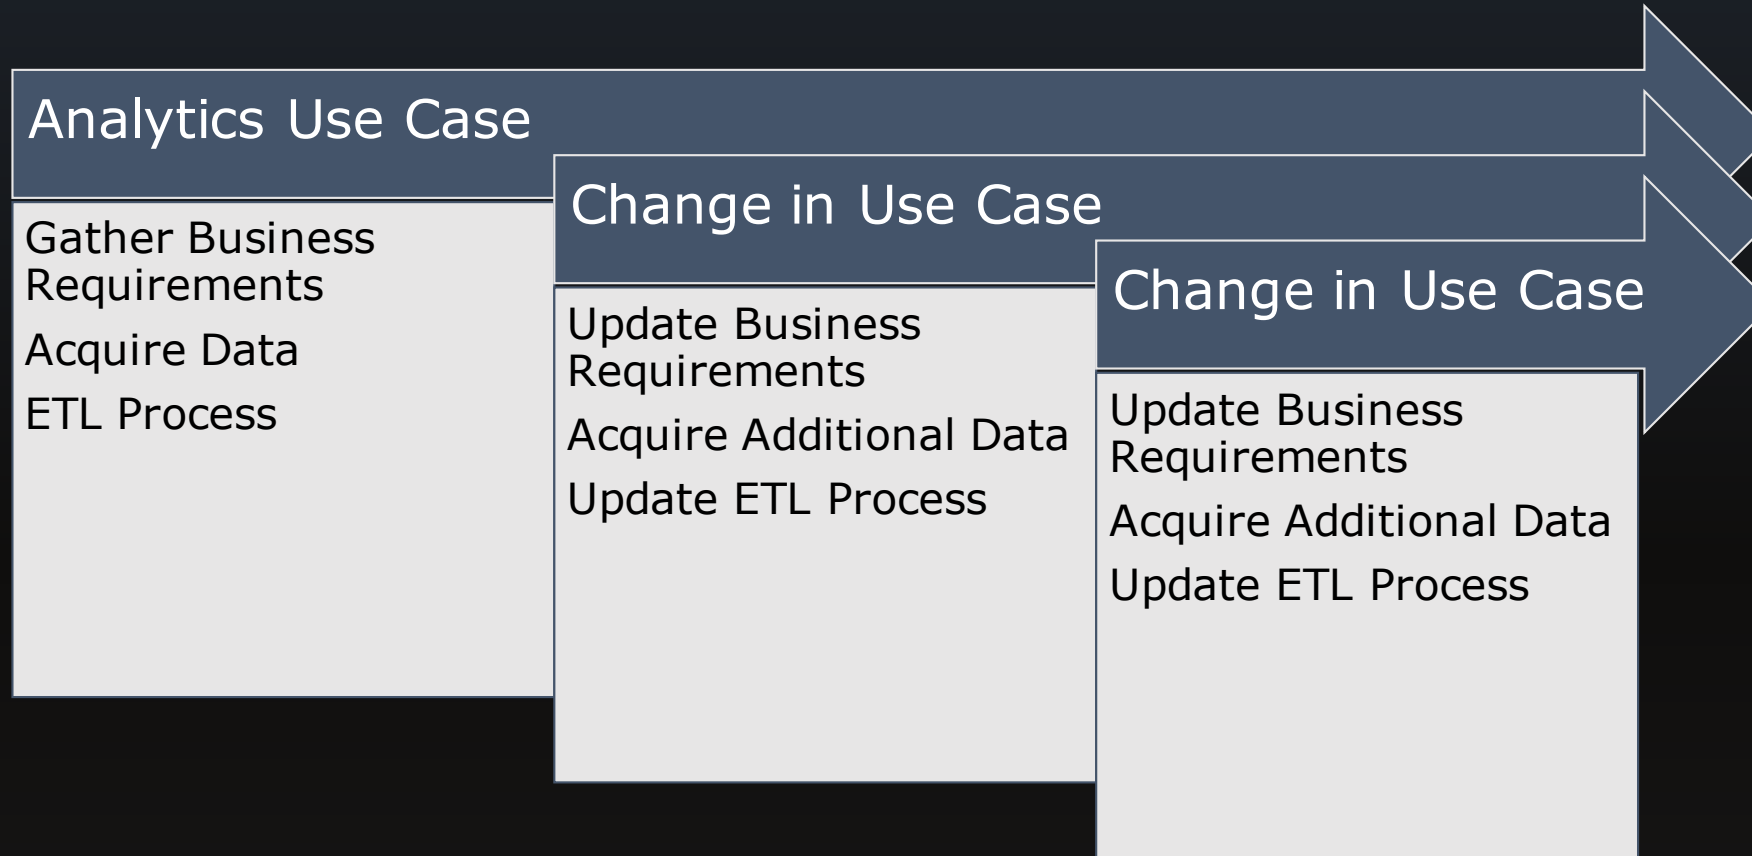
Analytics Use Case

Gather Business Requirements

Acquire Data

ETL Process

Change in Use Case

Update Business Requirements

Acquire Additional Data

Update ETL Process

Change in Use Case

Update Business Requirements

Acquire Additional Data

Update ETL Process